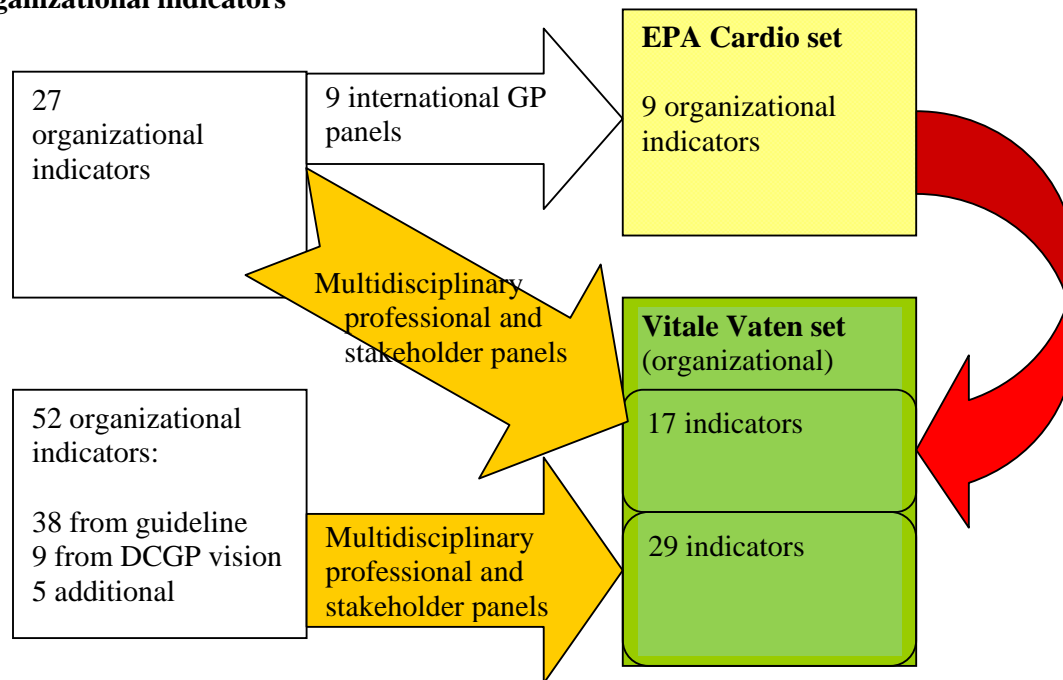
ganizational indicators

27 organizational indicators

9 international GP panels

EPA Cardio set

9 organizational indicators

Multidisciplinary professional and stakeholder panels

Vitale Vaten set (organizational)

17 indicators

52 organizational indicators:

38 from guideline
9 from DCGP vision
5 additional

Multidisciplinary professional and stakeholder panels

29 indicators